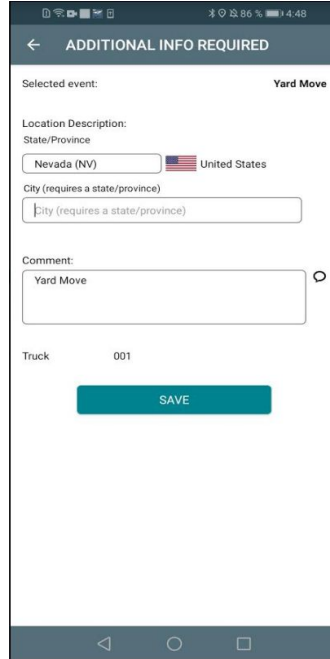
86 % 4:48

← ADDITIONAL INFO REQUIRED

Selected event: Yard Move

Location Description:
State/Province

Nevada (NV) United States

City (requires a state/province)

City (requires a state/province)

Comment:

Yard Move

Truck 001

SAVE